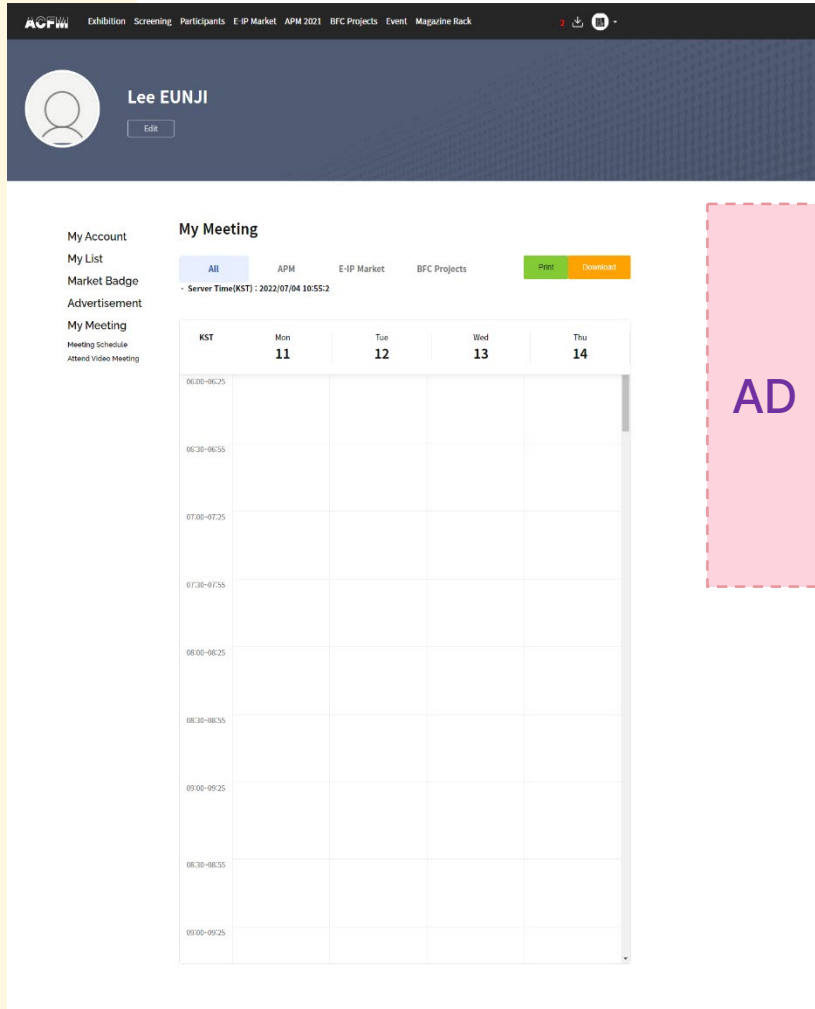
ACFM Exhibition Screening Participants E-IP Market APM 2021 BFC Projects Event Magazine Rack 2

Lee EUNJI
Edit

My Account
My List
Market Badge
Advertisement
My Meeting
Meeting Schedule
Attend Video Meeting

My Meeting

All APM E-IP Market BFC Projects Print Download

· Server Time(KST) : 2022/07/04 10:55:2

| KST | Mon 11 | Tue 12 | Wed 13 | Thu 14 |
|---|---|---|---|---|
| 06:00~06:25 | | | | |
| 06:30~06:55 | | | | |
| 07:00~07:25 | | | | |
| 07:30~07:55 | | | | |
| 08:00~08:25 | | | | |
| 08:30~08:55 | | | | |
| 09:00~09:25 | | | | |
| 08:30~08:55 | | | | |
| 09:00~09:25 | | | | |

AD